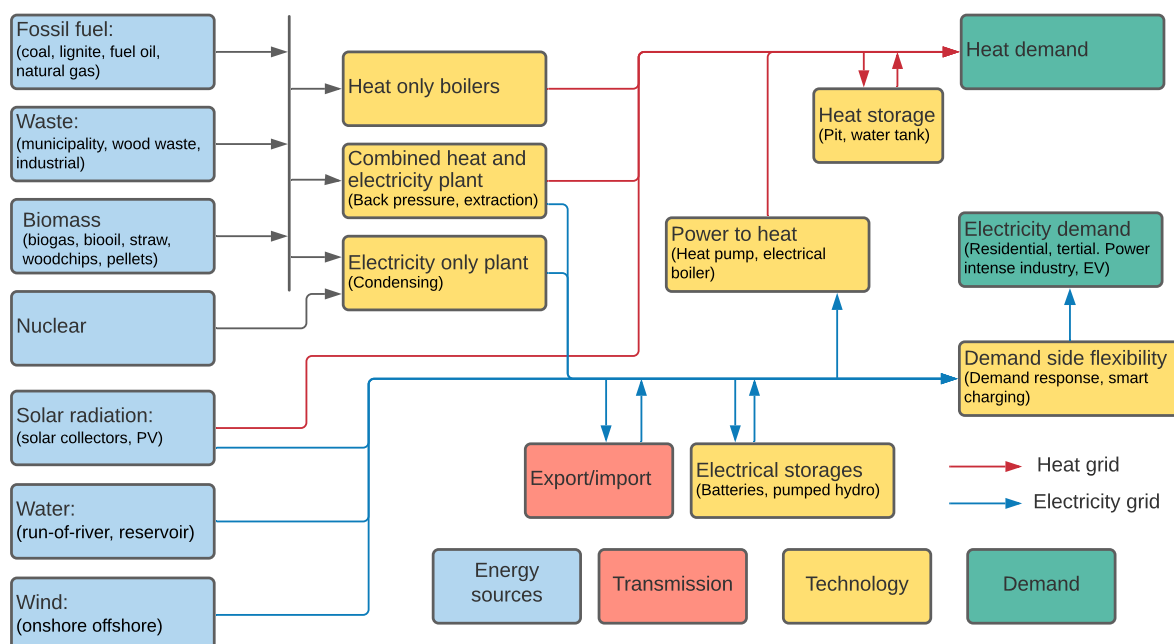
Fossil fuel:
(coal, lignite, fuel oil, natural gas)

Waste:
(municipality, wood waste, industrial)

Biomass
(biogas, biooil, straw, woodchips, pellets)

Nuclear

Solar radiation:
(solar collectors, PV)

Water:
(run-of-river, reservoir)

Wind:
(onshore offshore)

Heat only boilers

Combined heat and electricity plant
(Back pressure, extraction)

Electricity only plant
(Condensing)

Heat demand

Heat storage
(Pit, water tank)

Power to heat
(Heat pump, electrical boiler)

Electricity demand
(Residential, tertial. Power intense industry, EV)

Demand side flexibility
(Demand response, smart charging)

Export/import

Electrical storages
(Batteries, pumped hydro)

Heat grid

Electricity grid

Energy sources

Transmission

Technology

Demand